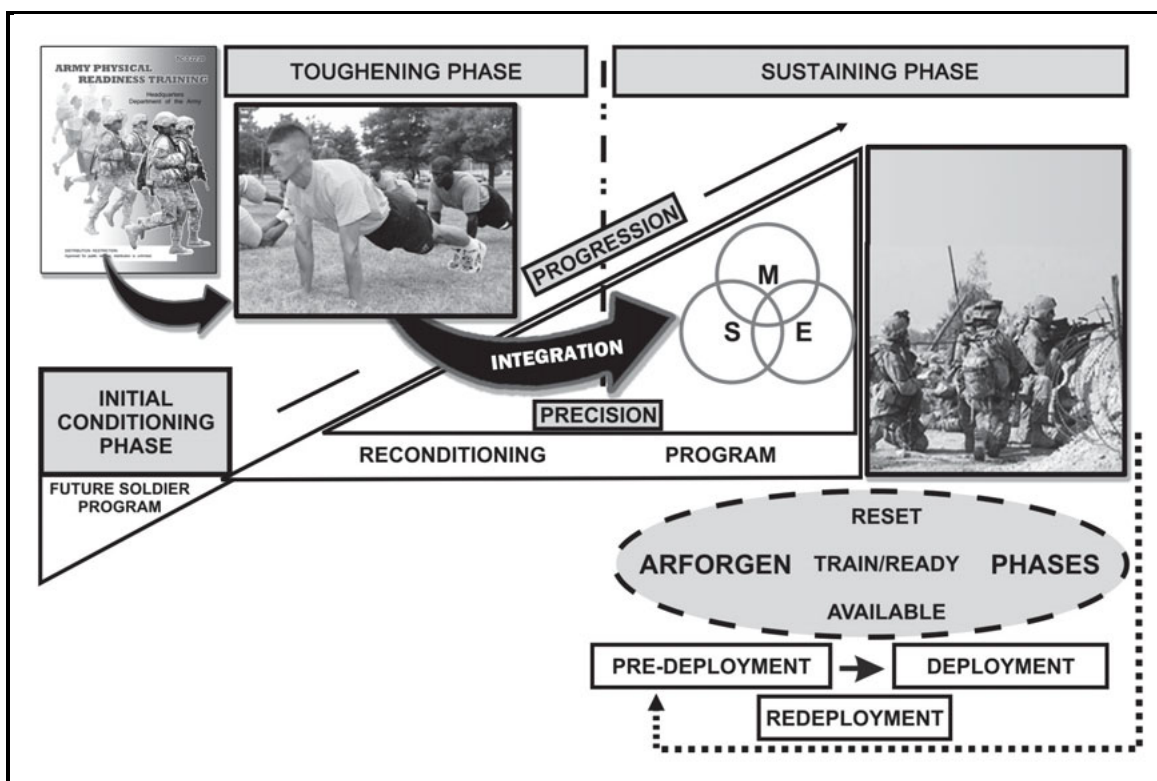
ARMY PHYSICAL READINESS TRAINING
Headquarters Department of the Army
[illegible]
DISTRIBUTION RESTRICTION: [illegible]

TOUGHENING PHASE

SUSTAINING PHASE

PROGRESSION

M
S
E

INTEGRATION

PRECISION

INITIAL CONDITIONING PHASE

FUTURE SOLDIER PROGRAM

RECONDITIONING PROGRAM

RESET
ARFORGEN TRAIN/READY PHASES
AVAILABLE

PRE-DEPLOYMENT
DEPLOYMENT
REDEPLOYMENT